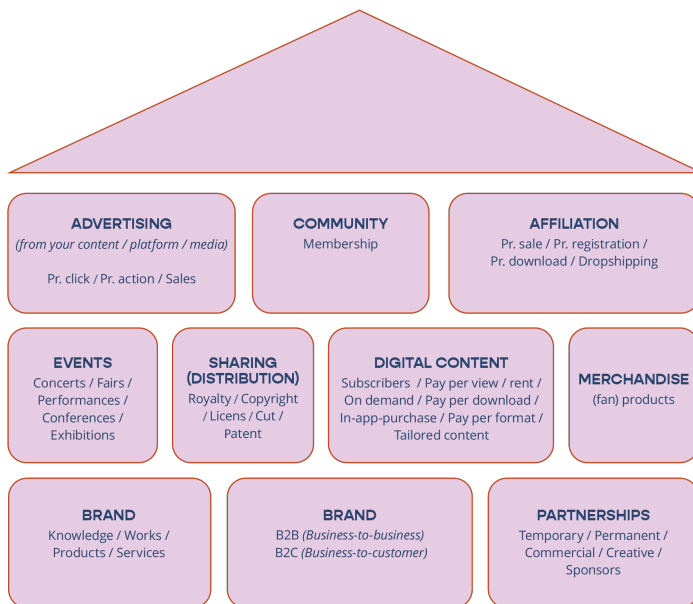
ADVERTISING
*(from your content / platform / media)*

Pr. click / Pr. action / Sales

COMMUNITY
Membership

AFFILIATION
Pr. sale / Pr. registration / Pr. download / Dropshipping

EVENTS
Concerts / Fairs / Performances / Conferences / Exhibitions

SHARING (DISTRIBUTION)
Royalty / Copyright / Licens / Cut / Patent

DIGITAL CONTENT
Subscribers / Pay per view / rent / On demand / Pay per download / In-app-purchase / Pay per format / Tailored content

MERCHANDISE
(fan) products

BRAND
Knowledge / Works / Products / Services

BRAND
B2B *(Business-to-business)*
B2C *(Business-to-customer)*

PARTNERSHIPS
Temporary / Permanent / Commercial / Creative / Sponsors